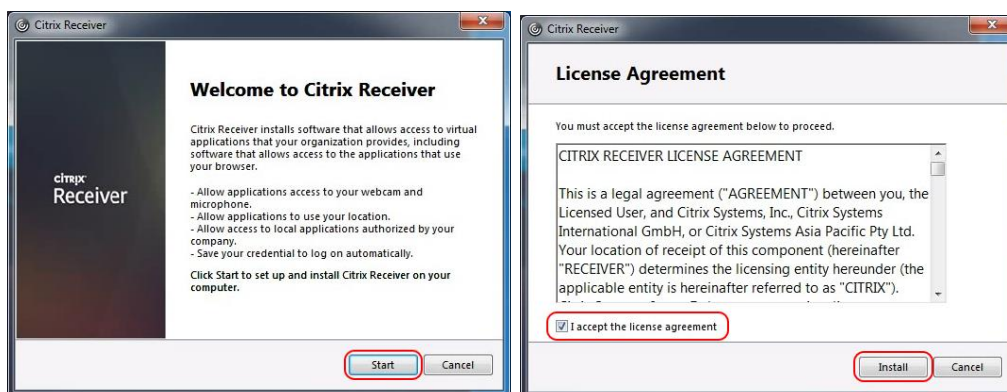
Citrix Receiver

citrix
Receiver

Welcome to Citrix Receiver

Citrix Receiver installs software that allows access to virtual applications that your organization provides, including software that allows access to the applications that use your browser.

- Allow applications access to your webcam and microphone.
- Allow applications to use your location.
- Allow access to local applications authorized by your company.
- Save your credential to log on automatically.

Click Start to set up and install Citrix Receiver on your computer.

Start Cancel

Citrix Receiver

License Agreement

You must accept the license agreement below to proceed.

CITRIX RECEIVER LICENSE AGREEMENT

This is a legal agreement ("AGREEMENT") between you, the Licensed User, and Citrix Systems, Inc., Citrix Systems International GmbH, or Citrix Systems Asia Pacific Pty Ltd. Your location of receipt of this component (hereinafter "RECEIVER") determines the licensing entity hereunder (the applicable entity is hereinafter referred to as "CITRIX"). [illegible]

I accept the license agreement

Install Cancel